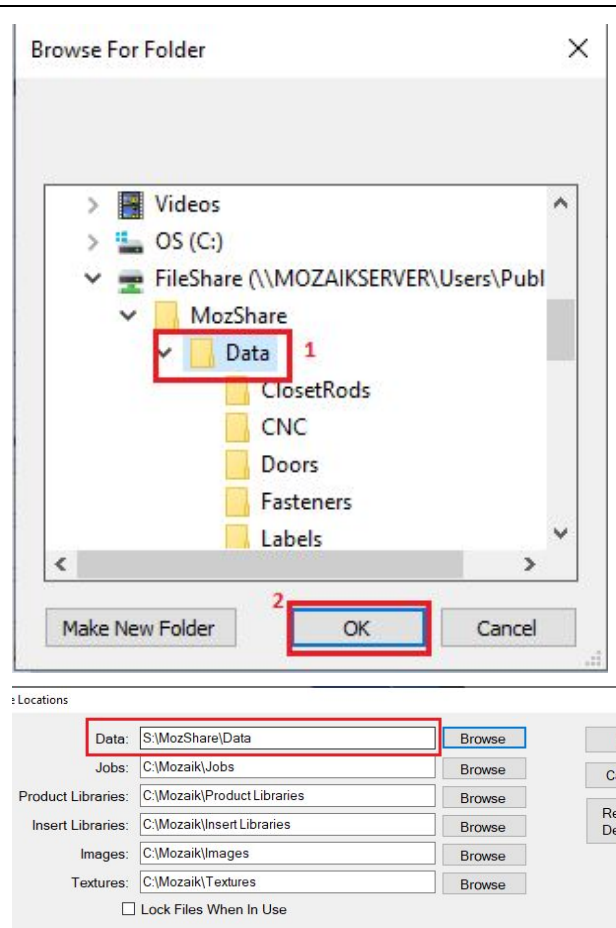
Browse For Folder

Videos
OS (C:)
FileShare (\\MOZAIKSERVER\Users\Publ
MozShare
Data 1
ClosetRods
CNC
Doors
Fasteners
Labels

Make New Folder
2
OK
Cancel

Locations

| | | |
|---|---|---|
| Data: | S:\MozShare\Data | Browse |
| Jobs: | C:\Mozaik\Jobs | Browse |
| Product Libraries: | C:\Mozaik\Product Libraries | Browse |
| Insert Libraries: | C:\Mozaik\Insert Libraries | Browse |
| Images: | C:\Mozaik\Images | Browse |
| Textures: | C:\Mozaik\Textures | Browse |

Lock Files When In Use

C
Re
De